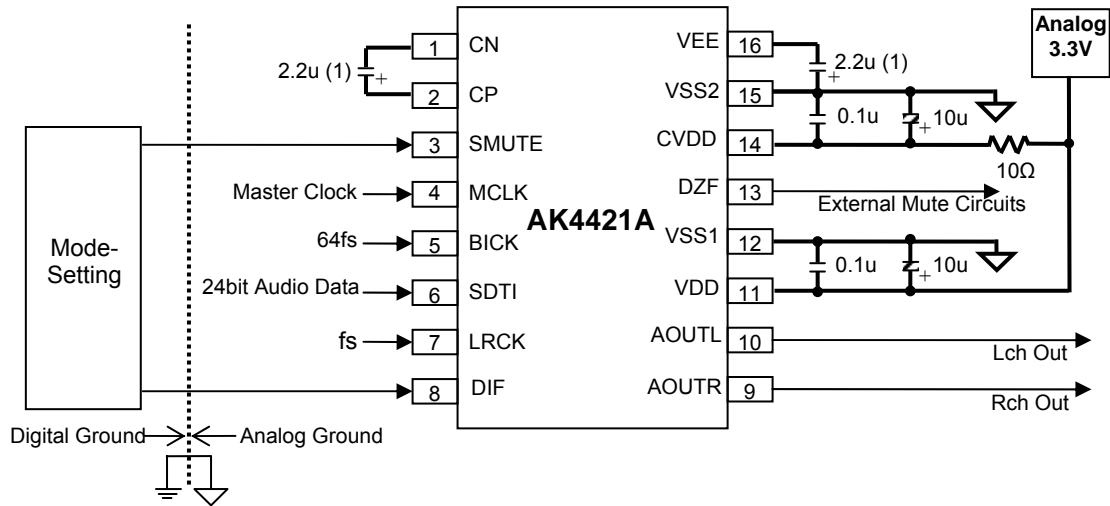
Analog 3.3V

2.2u (1)

1 CN
2 CP
3 SMUTE
4 MCLK
5 BICK
6 SDTI
7 LRCK
8 DIF

AK4421A

VEE 16
VSS2 15
CVDD 14
DZF 13
VSS1 12
VDD 11
AOUTL 10
AOUTR 9

2.2u (1)
0.1u
10u
10Ω
External Mute Circuits
0.1u
10u
Lch Out
Rch Out

Mode-Setting

Master Clock
64fs
24bit Audio Data
fs

Digital Ground
Analog Ground